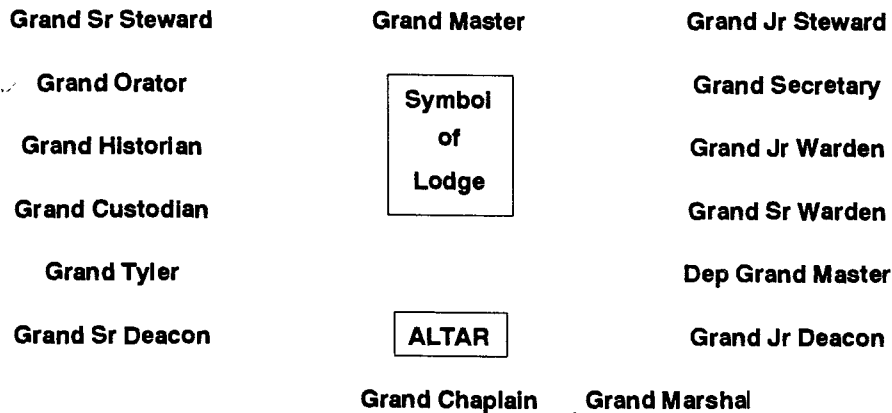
Grand Sr Steward

Grand Orator

Grand Historian

Grand Custodian

Grand Tyler

Grand Sr Deacon

Grand Master

Symbol of Lodge

ALTAR

Grand Chaplain

Grand Marshal

Grand Jr Steward

Grand Secretary

Grand Jr Warden

Grand Sr Warden

Dep Grand Master

Grand Jr Deacon